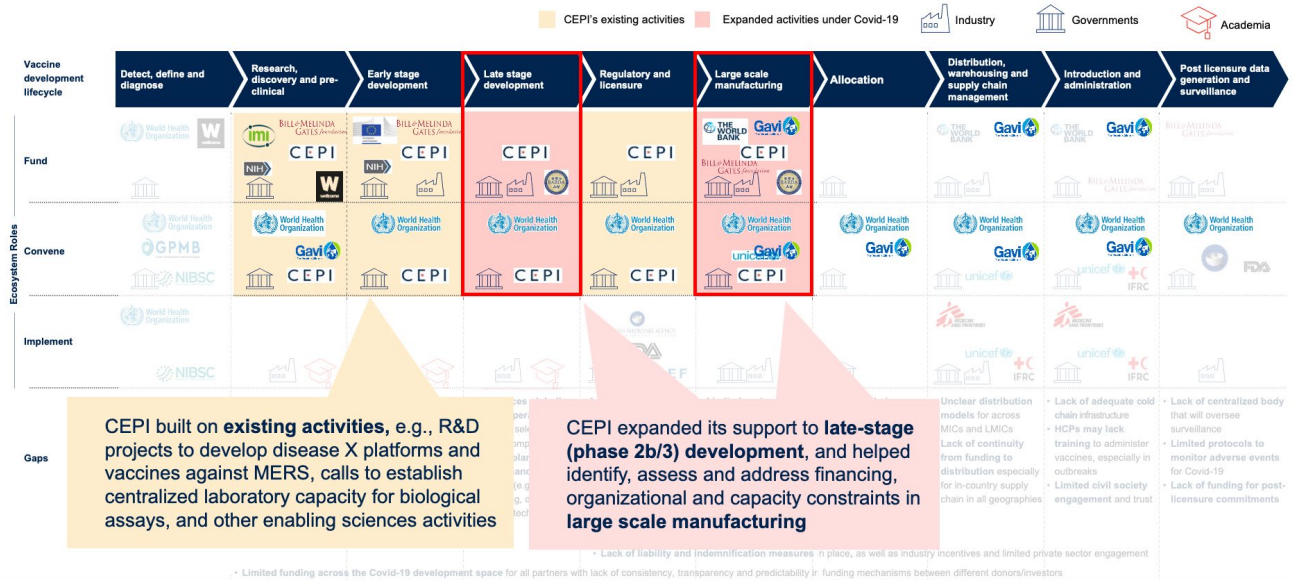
CEPI's existing activities Expanded activities under Covid-19 Industry Governments Academia

Vaccine development lifecycle

Detect, define and diagnose
Research, discovery and pre-clinical
Early stage development
Late stage development
Regulatory and licensure
Large scale manufacturing
Allocation
Distribution, warehousing and supply chain management
Introduction and administration
Post licensure data generation and surveillance

Ecosystem Roles

Fund

World Health Organization
imi BILL & MELINDA GATES foundation CEPI NIH wellcome
BILL & MELINDA GATES foundation CEPI NIH
CEPI
CEPI
THE WORLD BANK Gavi CEPI BILL & MELINDA GATES foundation
THE WORLD BANK Gavi
THE WORLD BANK Gavi BILL & MELINDA GATES foundation
BILL & MELINDA GATES foundation

Convene

World Health Organization GPMB NIBSC
World Health Organization Gavi CEPI
World Health Organization CEPI
World Health Organization CEPI
World Health Organization CEPI
World Health Organization unicef Gavi CEPI
World Health Organization Gavi
World Health Organization Gavi unicef
World Health Organization Gavi unicef IFRC
World Health Organization FDA

Implement

World Health Organization NIBSC
unicef IFRC
unicef IFRC

Gaps

CEPI built on existing activities, e.g., R&D projects to develop disease X platforms and vaccines against MERS, calls to establish centralized laboratory capacity for biological assays, and other enabling sciences activities

CEPI expanded its support to late-stage (phase 2b/3) development, and helped identify, assess and address financing, organizational and capacity constraints in large scale manufacturing

Unclear distribution models for across MICs and LMICs
Lack of continuity from funding to distribution especially for in-country supply chain in all geographies

Lack of adequate cold chain infrastructure
HCPs may lack training to administer vaccines, especially in outbreaks
Limited civil society engagement and trust

Lack of centralized body that will oversee surveillance
Limited protocols to monitor adverse events for Covid-19
Lack of funding for post-licensure commitments

Lack of liability and indemnification measures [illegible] in place, as well as industry incentives and limited private sector engagement

Limited funding across the Covid-19 development space for all partners with lack of consistency, transparency and predictability in funding mechanisms between different donors/investors